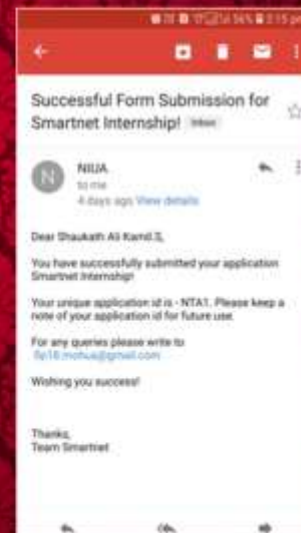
Successful Form Submission for Smartnet Internship! Inbox

N

NIUA
to me
4 days ago View details

Dear Shaukath Ali Kamil.S,

You have successfully submitted your application Smartnet Internship!

Your unique application id is - NTA1. Please keep a note of your application id for future use.

For any queries please write to:
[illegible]@gmail.com

Wishing you success!

Thanks,
Team Smartnet